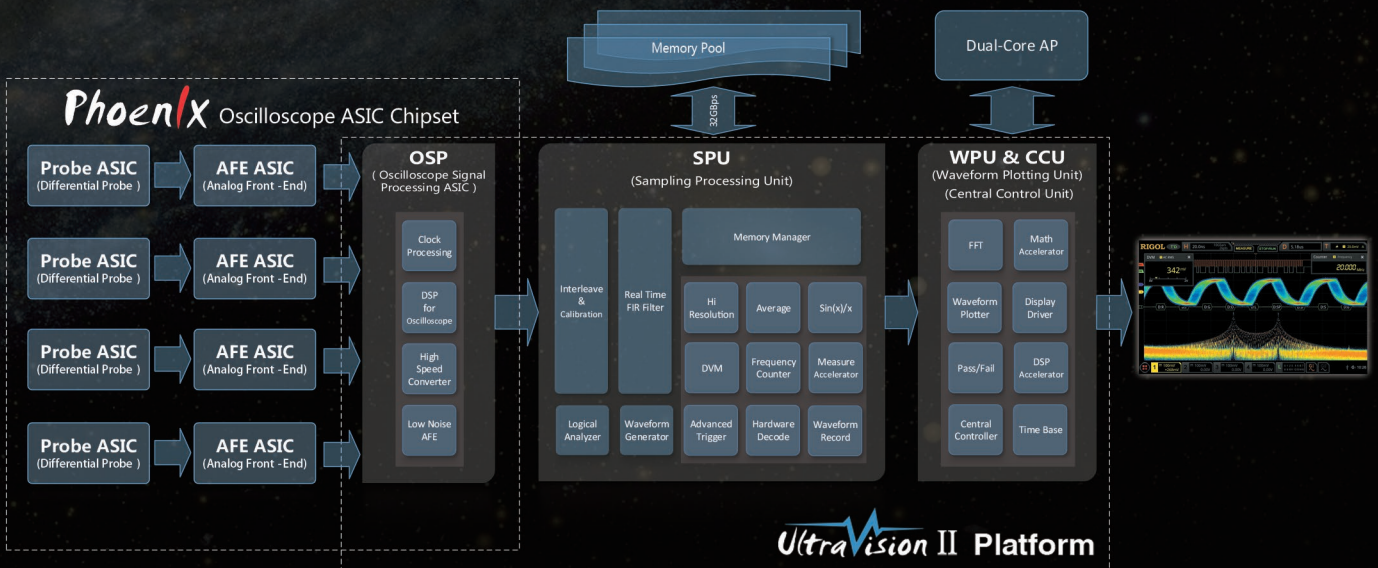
Phoenix Oscilloscope ASIC Chipset

Probe ASIC
(Differential Probe )

AFE ASIC
(Analog Front -End)

Probe ASIC
(Differential Probe )

AFE ASIC
(Analog Front -End)

Probe ASIC
(Differential Probe )

AFE ASIC
(Analog Front -End)

Probe ASIC
(Differential Probe )

AFE ASIC
(Analog Front -End)

OSP
( Oscilloscope Signal Processing ASIC )

Clock Processing

DSP for Oscilloscope

High Speed Converter

Low Noise AFE

Memory Pool

32GBps

SPU
(Sampling Processing Unit)

Interleave & Calibration

Real Time FIR Filter

Memory Manager

Hi Resolution

Average

Sin(x)/x

DVM

Frequency Counter

Measure Accelerator

Logical Analyzer

Waveform Generator

Advanced Trigger

Hardware Decode

Waveform Record

Dual-Core AP

WPU & CCU
(Waveform Plotting Unit)
(Central Control Unit)

FFT

Math Accelerator

Waveform Plotter

Display Driver

Pass/Fail

DSP Accelerator

Central Controller

Time Base

RIGOL

342

20.000

UltraVision II Platform